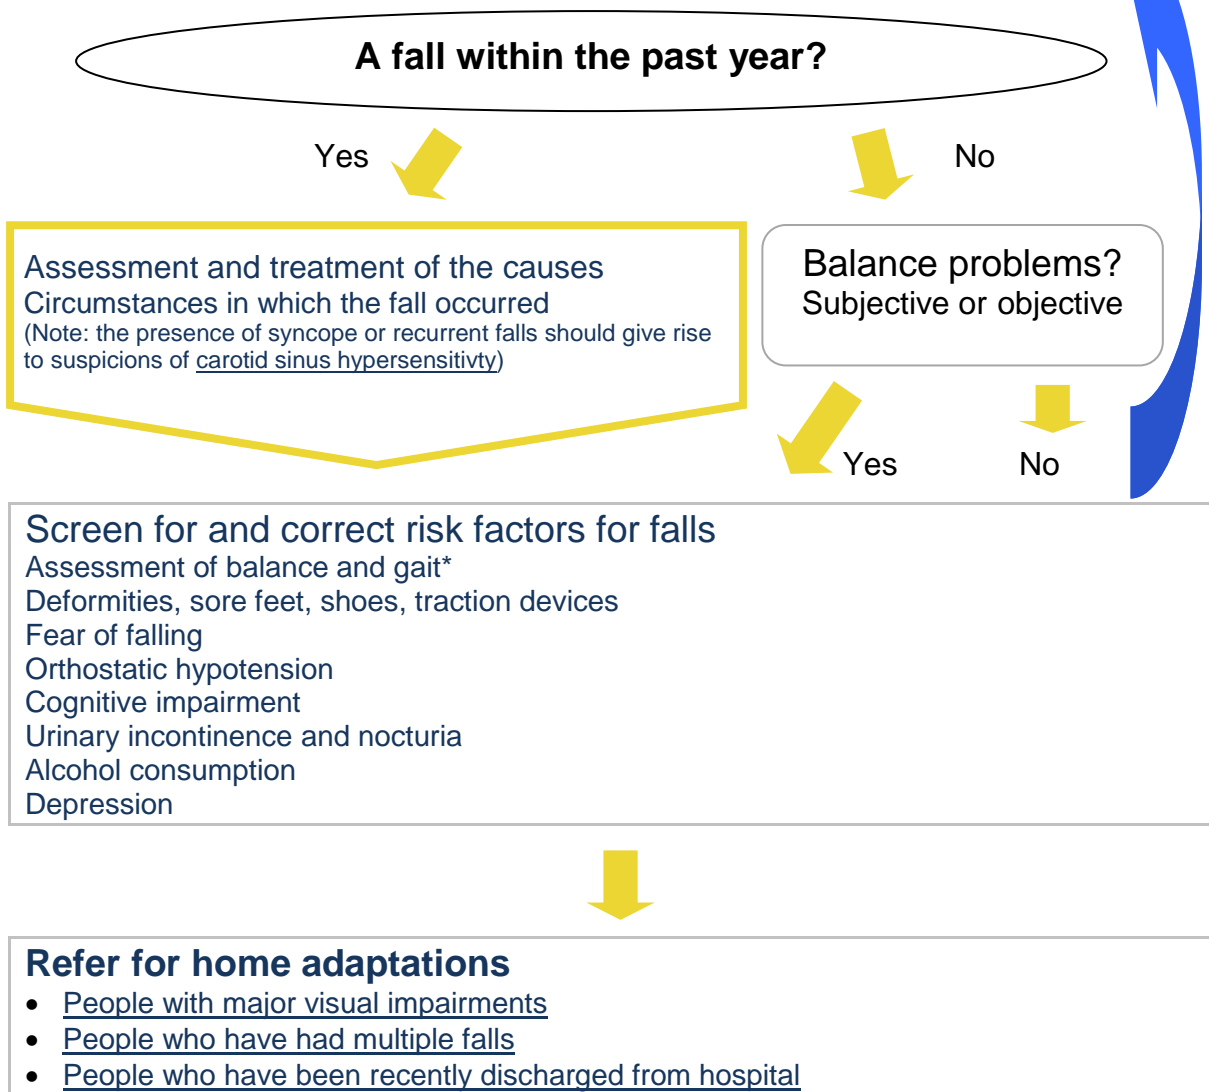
A fall within the past year?

Yes

No

Assessment and treatment of the causes
Circumstances in which the fall occurred
(Note: the presence of syncope or recurrent falls should give rise to suspicions of carotid sinus hypersensitivty)

Balance problems?
Subjective or objective

Yes

No

Screen for and correct risk factors for falls
Assessment of balance and gait*
Deformities, sore feet, shoes, traction devices
Fear of falling
Orthostatic hypotension
Cognitive impairment
Urinary incontinence and nocturia
Alcohol consumption
Depression

Refer for home adaptations
- People with major visual impairments
- People who have had multiple falls
- People who have been recently discharged from hospital